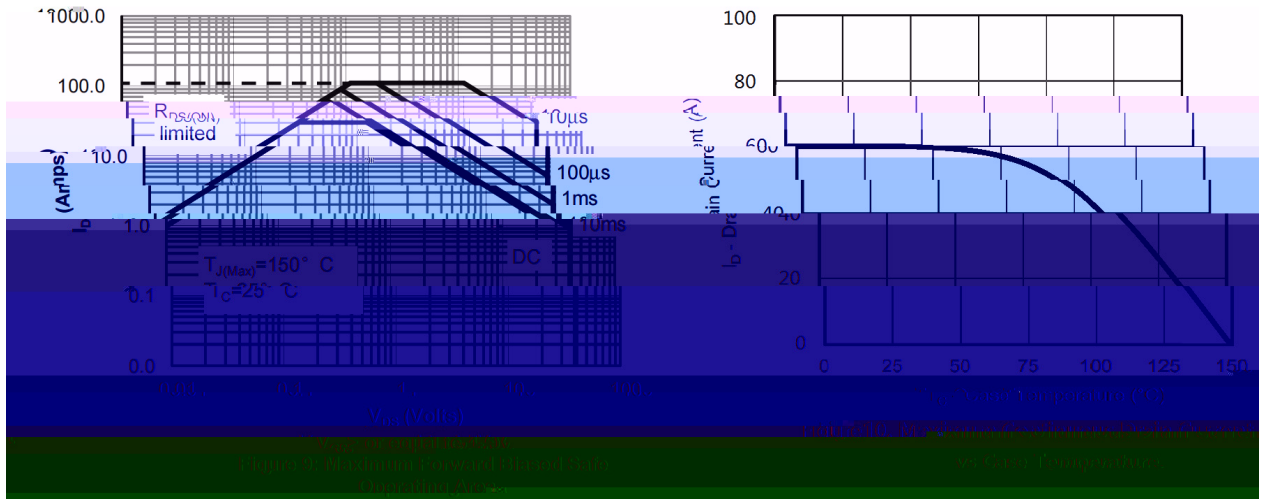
1000.0
100.0
10.0
1.0
0.1
0.0
(Amps)
$I_D$
$R_{DS(ON)}$
limited
10µs
100µs
1ms
10ms
DC
$T_{J(Max)}$=150° C
$T_C$=25° C
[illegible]
Figure 9: Maximum Forward Biased Safe Operating Area
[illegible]

100
80
60
40
20
0
0
25
50
75
100
125
150
$I_D$ - Drain Current (A)
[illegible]
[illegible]
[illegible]